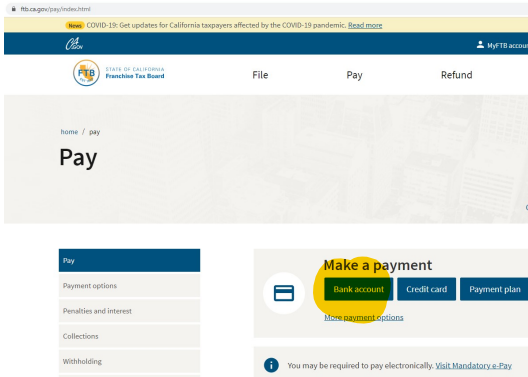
ftb.ca.gov/pay/index.html

News COVID-19: Get updates for California taxpayers affected by the COVID-19 pandemic. Read more

CA.gov

MyFTB accou

FTB STATE OF CALIFORNIA Franchise Tax Board

File

Pay

Refund

home / pay

Pay

Pay

Payment options

Penalties and interest

Collections

Withholding

Make a payment

Bank account

Credit card

Payment plan

More payment options

You may be required to pay electronically. Visit Mandatory e-Pay